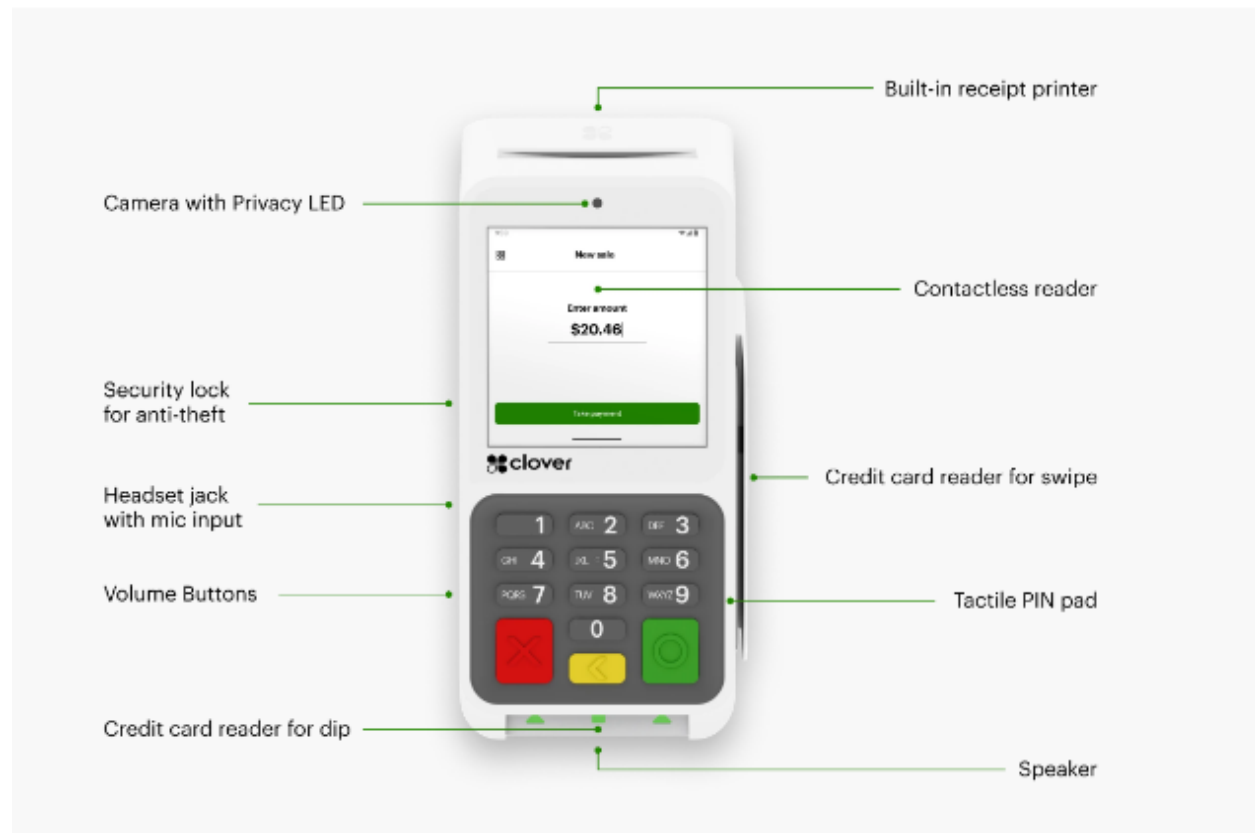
Built-in receipt printer

Camera with Privacy LED

New sale

Enter amount

$20.46

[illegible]

Contactless reader

Security lock for anti-theft

clover

Credit card reader for swipe

Headset jack with mic input

1 ABC 2 DEF 3
GHI 4 JKL 5 MNO 6
PQRS 7 TUV 8 WXYZ 9
0

Volume Buttons

Tactile PIN pad

Credit card reader for dip

Speaker